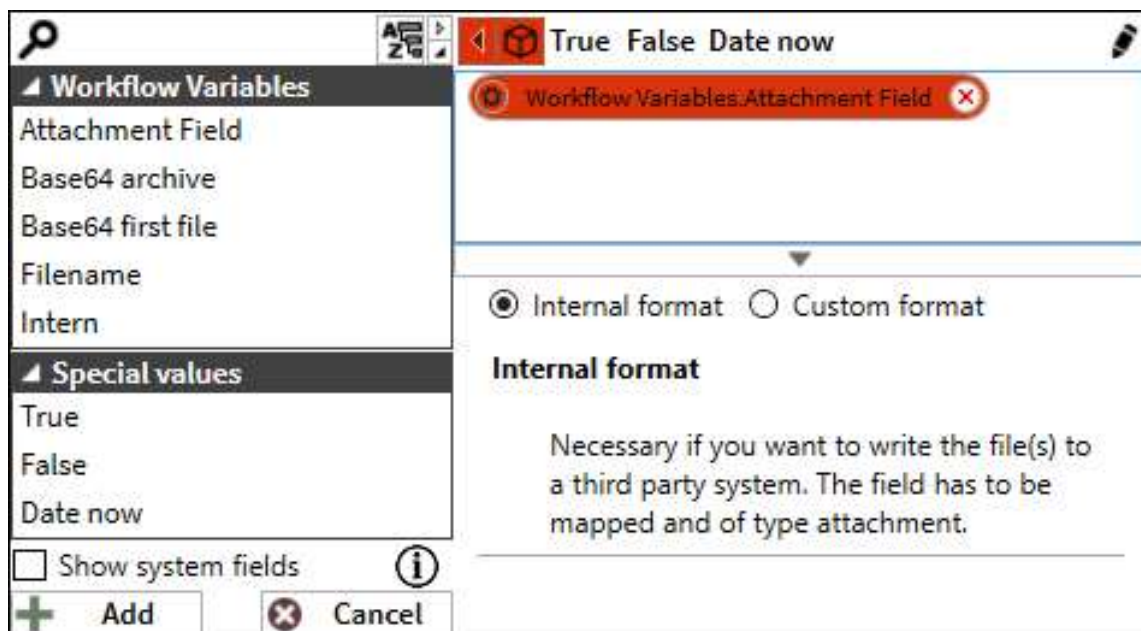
True False Date now

Workflow Variables
Attachment Field
Base64 archive
Base64 first file
Filename
Intern

Special values
True
False
Date now

Show system fields

Add
Cancel

Workflow Variables.Attachment Field

Internal format
Custom format

Internal format

Necessary if you want to write the file(s) to a third party system. The field has to be mapped and of type attachment.